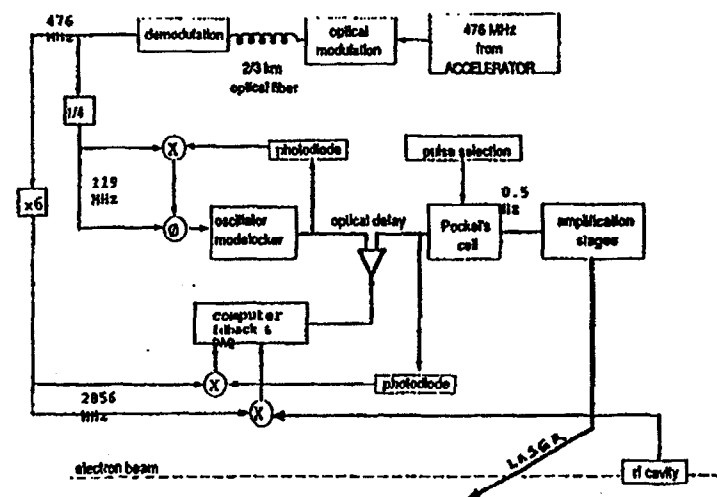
476 MHz

demodulation

optical modulation

476 MHz from ACCELERATOR

2/3 km optical fiber

1/4

X

photodiode

pulse selection

119 MHz

Ø

oscillator modelocker

optical delay

Pockel's cell

0.5 Hz

amplification stages

x6

computer fdback & DAQ

X

photodiode

2856 MHz

X

LASER

electron beam

rf cavity